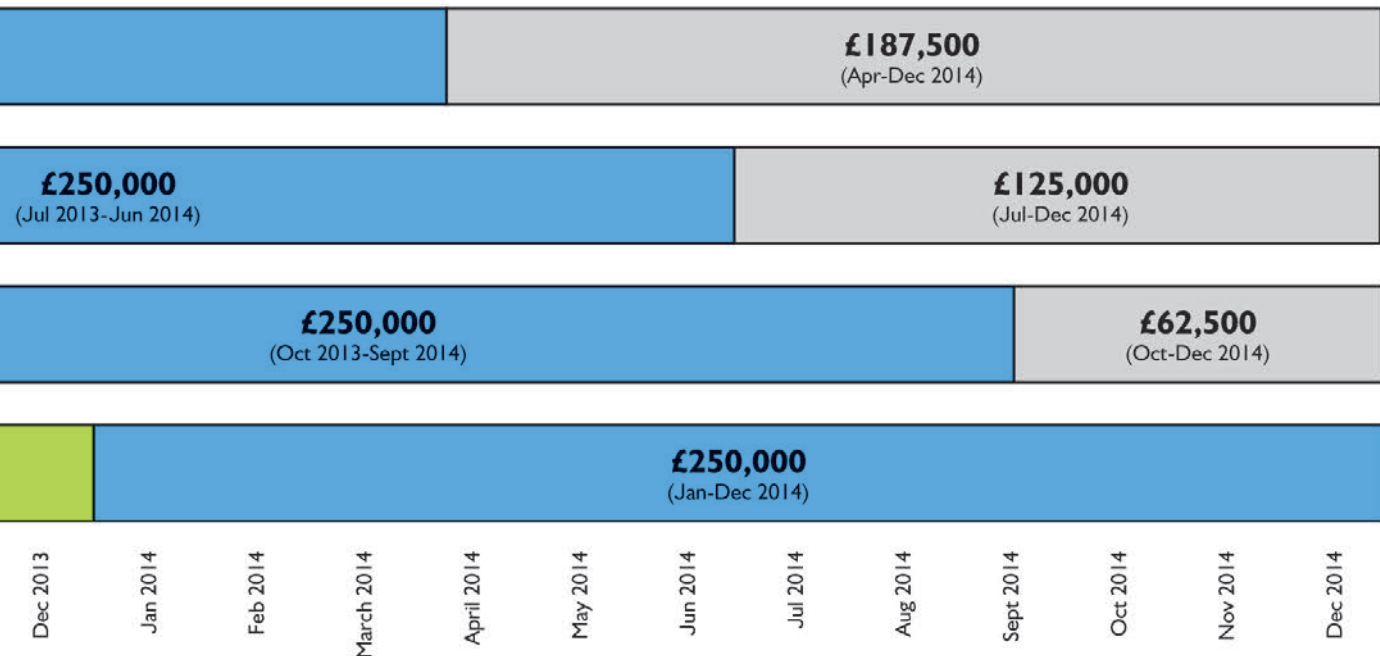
£187,500
(Apr-Dec 2014)

£250,000
(Jul 2013-Jun 2014)

£125,000
(Jul-Dec 2014)

£250,000
(Oct 2013-Sept 2014)

£62,500
(Oct-Dec 2014)

£250,000
(Jan-Dec 2014)

Dec 2013
Jan 2014
Feb 2014
March 2014
April 2014
May 2014
Jun 2014
Jul 2014
Aug 2014
Sept 2014
Oct 2014
Nov 2014
Dec 2014